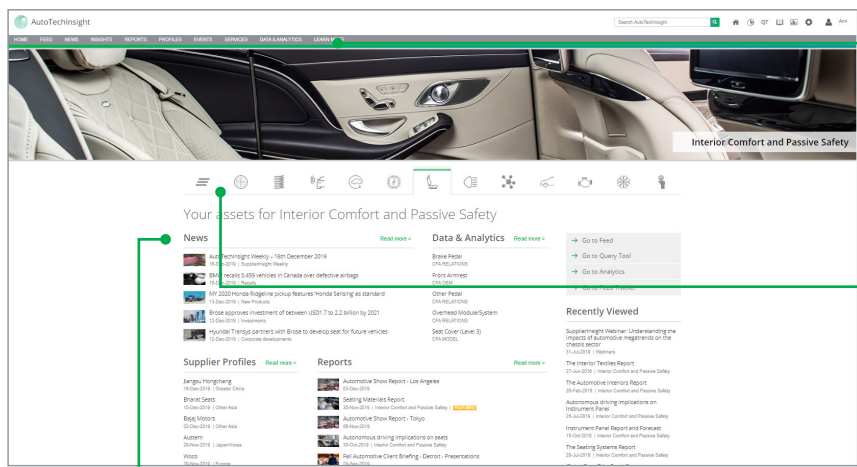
AutoTechInsight

Search AutoTechInsight

QT

Am

HOME FEED NEWS INSIGHTS REPORTS PROFILES EVENTS SERVICES DATA & ANALYTICS LEARN M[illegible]

Interior Comfort and Passive Safety

Your assets for Interior Comfort and Passive Safety

News

Read more >

AutoTechInsight Weekly – 16th December 2019
16-Dec-2019 | SupplierInsight Weekly

BMW recalls 5,459 vehicles in Canada over defective airbags
16-Dec-2019 | Recalls

MY 2020 Honda Ridgeline pickup features 'Honda Sensing' as standard
13-Dec-2019 | New Products

Brose approves investment of between USD1.7 to 2.2 billion by 2021
12-Dec-2019 | Investments

Hyundai Transys partners with Brose to develop seat for future vehicles
12-Dec-2019 | Corporate developments

Data & Analytics

Read more >

Brake Pedal
CPA RELATIONS

Front Armrest
CPA OEM

Other Pedal
CPA RELATIONS

Overhead Module/System
CPA RELATIONS

Seat Cover (Level 3)
CPA MODEL

→ Go to Feed

→ Go to Query Tool

→ Go to Analytics

→ Go to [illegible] Tracker

Recently Viewed

SupplierInsight Webinar: Understanding the impacts of automotive megatrends on the chassis sector
31-Jul-2018 | Webinars

The Interior Textiles Report
27-Jun-2018 | Interior Comfort and Passive Safety

The Automotive Interiors Report
28-Feb-2018 | Interior Comfort and Passive Safety

Autonomous driving implications on Instrument Panel
25-Jul-2018 | Interior Comfort and Passive Safety

Instrument Panel Report and Forecast
10-Oct-2018 | Interior Comfort and Passive Safety

The Seating Systems Report
28-Jul-2018 | Interior Comfort and Passive Safety

Supplier Profiles

Read more >

Jiangsu Hongchang
16-Dec-2019 | Greater China

Bharat Seats
10-Dec-2019 | Other Asia

Bajaj Motors
03-Dec-2019 | Other Asia

Austem
29-Nov-2019 | Japan/Korea

Woco
26-Nov-2019 | Europe

Reports

Read more >

Automotive Show Report - Los Angeles
03-Dec-2019

Seating Materials Report
30-Nov-2019 | Interior Comfort and Passive Safety | FEATURED

Automotive Show Report - Tokyo
08-Nov-2019

Autonomous driving implications on seats
30-Oct-2019 | Interior Comfort and Passive Safety

Fall Automotive Client Briefing - Detroit - Presentations
24-Sep-2019